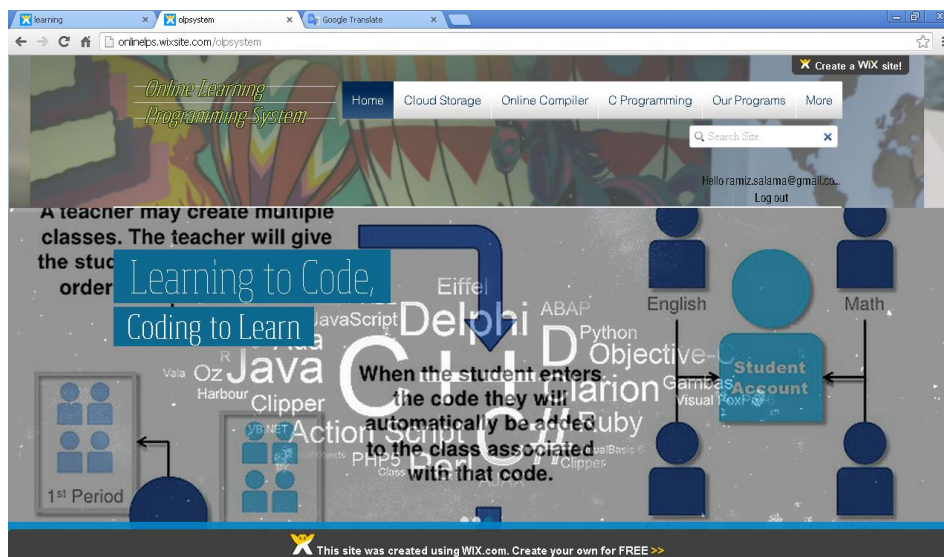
learning ×
olpsystem ×
Google Translate ×

onlinelps.wixsite.com/olpsystem

Create a WiX site!

Online Learning
Programming System

Home
Cloud Storage
Online Compiler
C Programming
Our Programs
More

Search Site

Hello ramiz.salama@gmail.co...
Log out

A teacher may create multiple classes. The teacher will give the stud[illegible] order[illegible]

Learning to Code,
Coding to Learn

Eiffel
ABAP
Delphi
Python
JavaScript
Objective-C
Ada
R
Vala
Oz
Java
Harbour
Clipper
C++
Clarion
Gambas
Visual FoxPro
Ruby
VB.NET
Action Script
C#
PHP
Perl
Clipper

When the student enters the code they will automatically be added to the class associated with that code.

English
Math
Student Account

1st Period

This site was created using WIX.com. Create your own for FREE >>